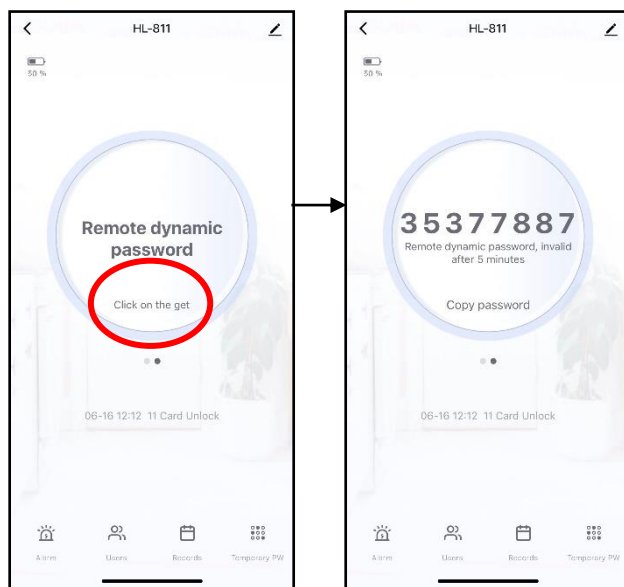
HL-811

50 %

Remote dynamic password

Click on the get

06-16 12:12 11 Card Unlock

Alarm
Users
Records
Temporary PW

HL-811

50 %

35377887
Remote dynamic password, invalid after 5 minutes

Copy password

06-16 12:12 11 Card Unlock

Alarm
Users
Records
Temporary PW